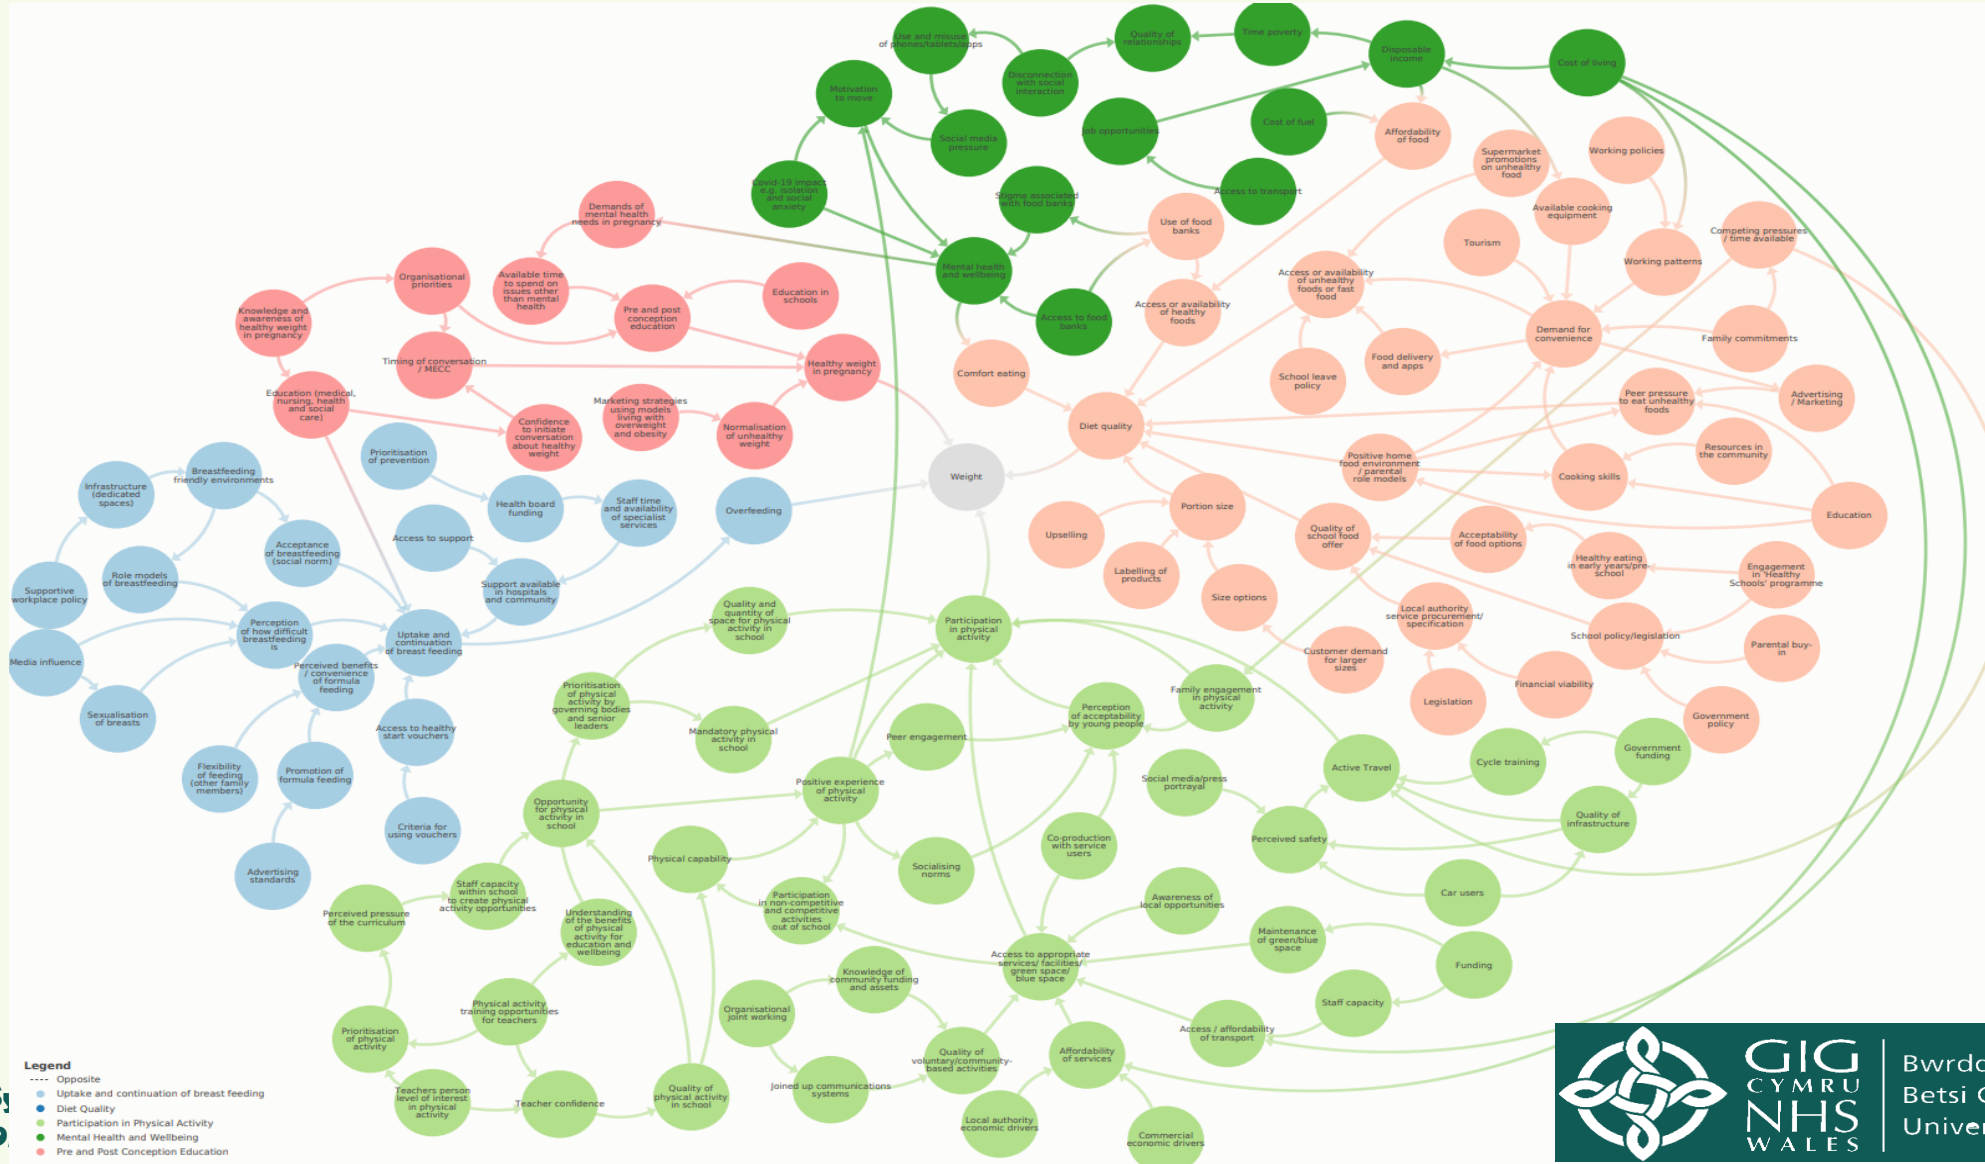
Use and misuse of phones/tablets/apps

Quality of relationships

Time poverty

Disconnection with social interaction

Disposable income

Cost of living

Motivation to move

Social media pressure

Job opportunities

Cost of fuel

Affordability of food

Supermarket promotions on unhealthy food

Working policies

Covid-19 impact e.g. isolation and social anxiety

Stigma associated with food banks

Access to transport

Available cooking equipment

Tourism

Competing pressures / time available

Demands of mental health needs in pregnancy

Mental health and wellbeing

Use of food banks

Working patterns

Organisational priorities

Available time to spend on issues other than mental health

Education in schools

Access to food banks

Access or availability of unhealthy foods or fast food

Knowledge and awareness of healthy weight in pregnancy

Pre and post conception education

Access or availability of healthy foods

Demand for convenience

Family commitments

Timing of conversation / MECC

Healthy weight in pregnancy

Comfort eating

School leave policy

Food delivery and apps

Education (medical, nursing, health and social care)

Marketing strategies using models living with overweight and obesity

Confidence to initiate conversation about healthy weight

Normalisation of unhealthy weight

Peer pressure to eat unhealthy foods

Advertising / Marketing

Diet quality

Prioritisation of prevention

Resources in the community

Positive home food environment / parental role models

Weight

Cooking skills

Infrastructure (dedicated spaces)

Breastfeeding friendly environments

Health board funding

Staff time and availability of specialist services

Overfeeding

Portion size

Education

Acceptance of breastfeeding (social norm)

Access to support

Upselling

Quality of school food offer

Acceptability of food options

Healthy eating in early years/pre-school

Engagement in 'Healthy Schools' programme

Supportive workplace policy

Role models of breastfeeding

Support available in hospitals and community

Labelling of products

Size options

Perception of how difficult breastfeeding is

Quality and quantity of space for physical activity in school

Participation in physical activity

Local authority service procurement/ specification

School policy/legislation

Media influence

Uptake and continuation of breast feeding

Customer demand for larger sizes

Parental buy-in

Perceived benefits / convenience of formula feeding

Prioritisation of physical activity by governing bodies and senior leaders

Family engagement in physical activity

Legislation

Financial viability

Perception of acceptability by young people

Government policy

Sexualisation of breasts

Access to healthy start vouchers

Mandatory physical activity in school

Peer engagement

Government funding

Flexibility of feeding (other family members)

Promotion of formula feeding

Positive experience of physical activity

Active Travel

Cycle training

Social media/press portrayal

Opportunity for physical activity in school

Quality of infrastructure

Criteria for using vouchers

Perceived safety

Physical capability

Co-production with service users

Socialising norms

Advertising standards

Car users

Staff capacity within school to create physical activity opportunities

Participation in non-competitive and competitive activities out of school

Awareness of local opportunities

Perceived pressure of the curriculum

Understanding of the benefits of physical activity for education and wellbeing

Maintenance of green/blue space

Funding

Knowledge of community funding and assets

Access to appropriate services/ facilities/ green space/ blue space

Physical activity training opportunities for teachers

Organisational joint working

Staff capacity

Prioritisation of physical activity

Access / affordability of transport

Affordability of services

Quality of voluntary/community-based activities

Teachers person level of interest in physical activity

Teacher confidence

Quality of physical activity in school

Joined up communications systems

Local authority economic drivers

Commercial economic drivers

Legend
---- Opposite
Uptake and continuation of breast feeding
Diet Quality
Participation in Physical Activity
Mental Health and Wellbeing
Pre and Post Conception Education

GIG CYMRU NHS WALES

Bwrdd Betsi C Univer